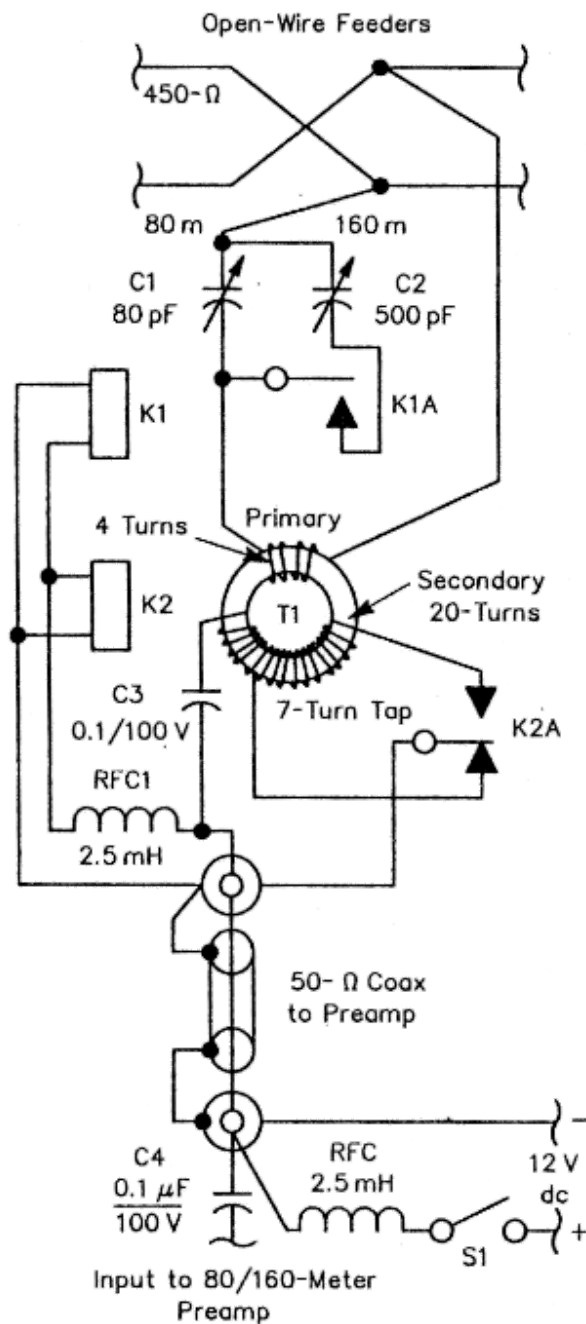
Open-Wire Feeders

450-Ω

80 m

160 m

C1
80 pF

C2
500 pF

K1

K1A

K2

4 Turns

Primary

T1

Secondary
20-Turns

C3
0.1/100 V

7-Turn Tap

K2A

RFC1
2.5 mH

50- Ω Coax
to Preamp

C4
$\frac{0.1\ \mu F}{100\ V}$

RFC
2.5 mH

12 V
dc

−

+

S1

Input to 80/160-Meter
Preamp